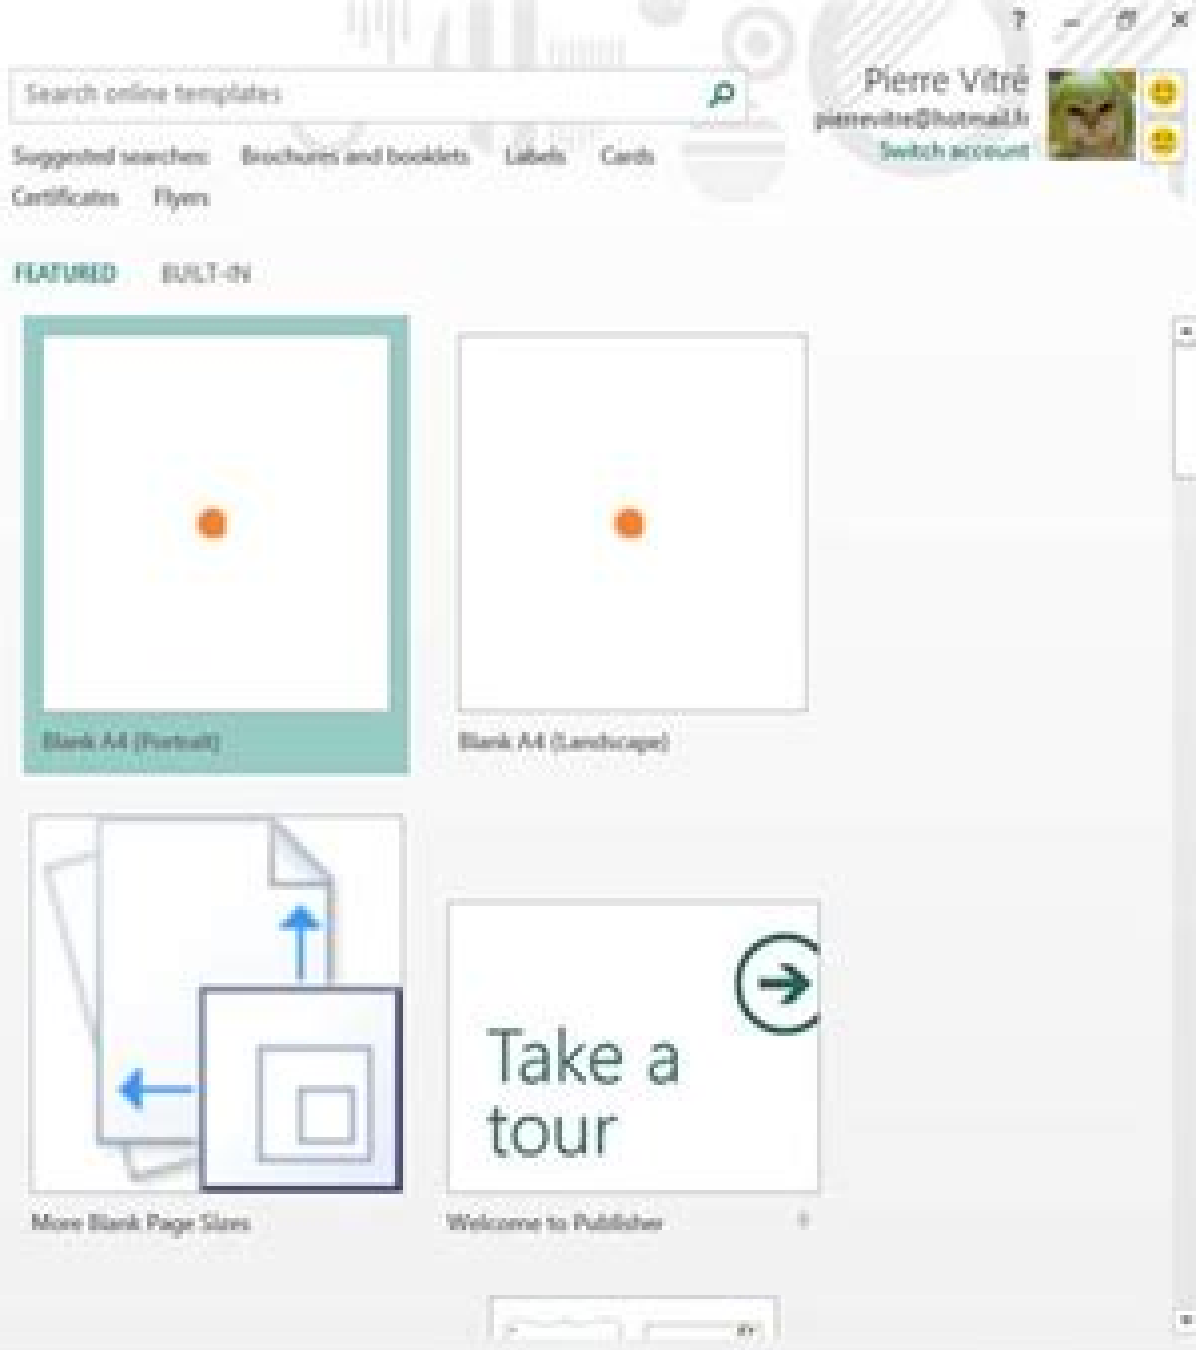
? – ❐ ✕

Search online templates

Pierre Vitré
pierrevitre@hotmail.fr
Switch account

Suggested searches: Brochures and booklets Labels Cards Certificates Flyers

FEATURED BUILT-IN

Blank A4 (Portrait)

Blank A4 (Landscape)

More Blank Page Sizes

Take a tour

Welcome to Publisher